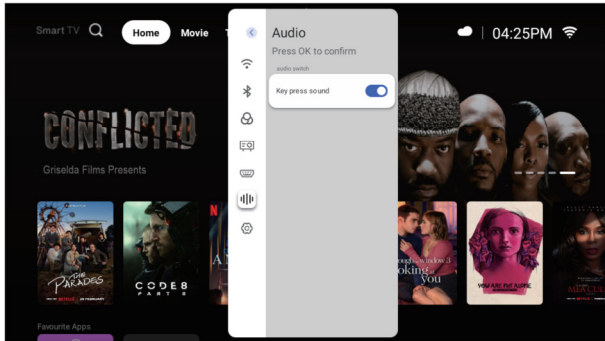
Smart TV
Home
Movie
Audio
Press OK to confirm
audio switch
Key press sound
04:25PM
CONFLICTED
Griselda Films Presents
THE Parades
CODE 8 PART II
A N
Through My Window 3 Looking at You
YOU ARE THE APPLE
Favourite Apps